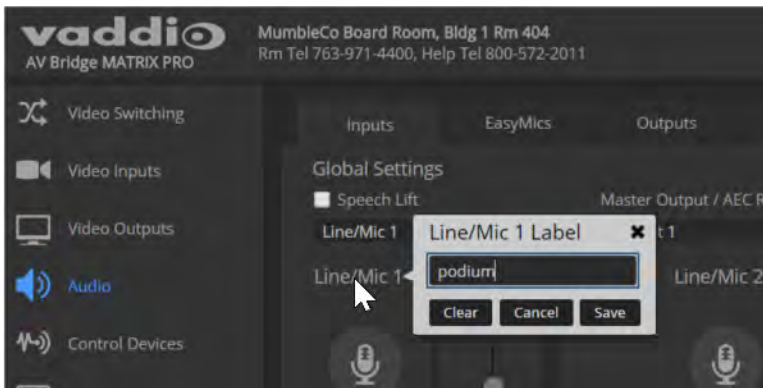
vaddio
AV Bridge MATRIX PRO

MumbleCo Board Room, Bldg 1 Rm 404
Rm Tel 763-971-4400, Help Tel 800-572-2011

Video Switching
Video Inputs
Video Outputs
Audio
Control Devices

Inputs
EasyMics
Outputs

Global Settings
Speech Lift
Master Output / AEC R
Line/Mic 1
t 1
Line/Mic 1
Line/Mic 2

Line/Mic 1 Label
podium
Clear
Cancel
Save